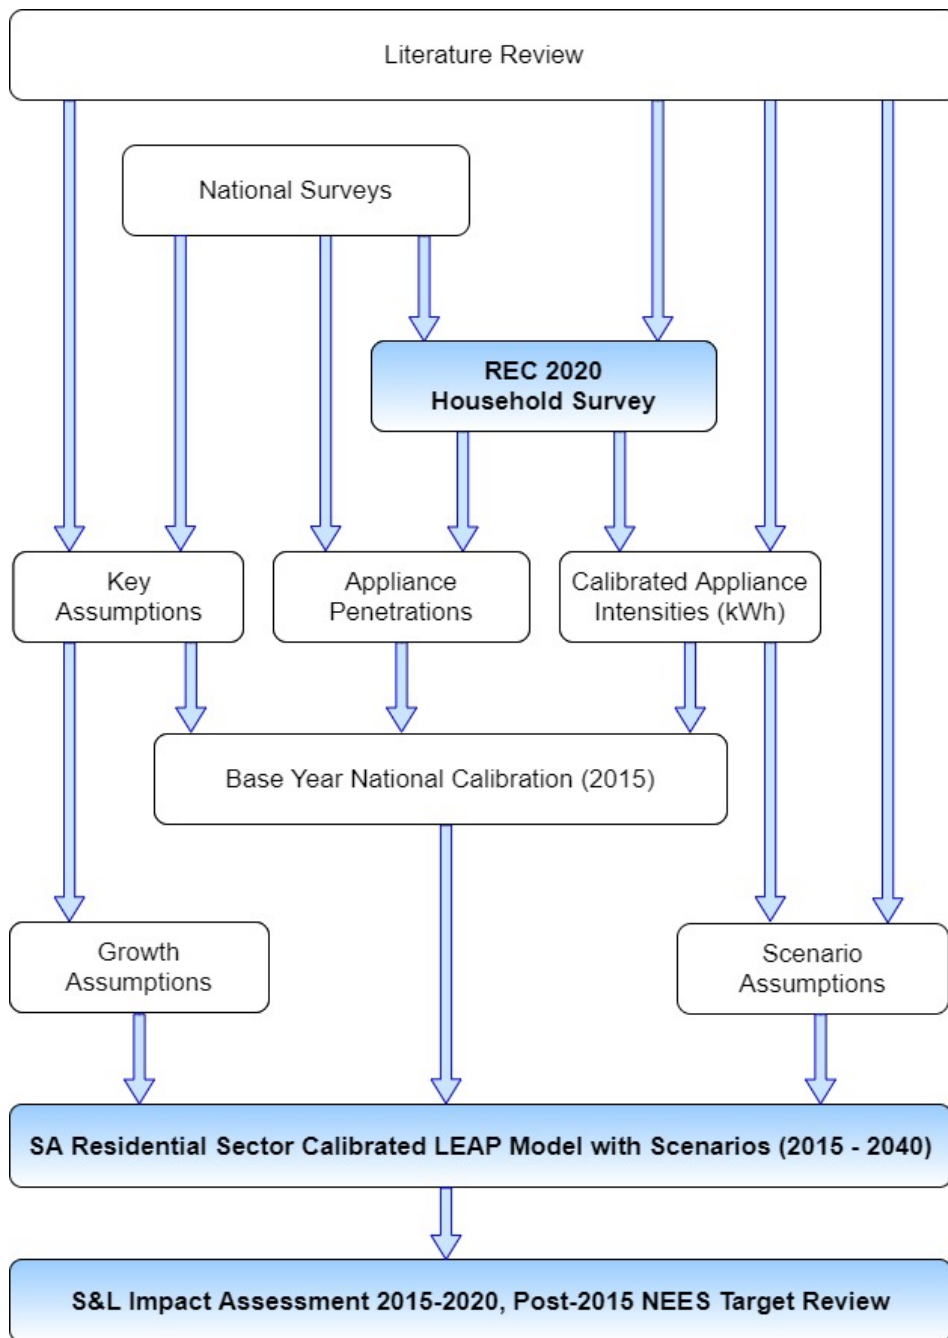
Literature Review

National Surveys

REC 2020
Household Survey

Key
Assumptions

Appliance
Penetrations

Calibrated Appliance
Intensities (kWh)

Base Year National Calibration (2015)

Growth
Assumptions

Scenario
Assumptions

SA Residential Sector Calibrated LEAP Model with Scenarios (2015 - 2040)

S&L Impact Assessment 2015-2020, Post-2015 NEES Target Review